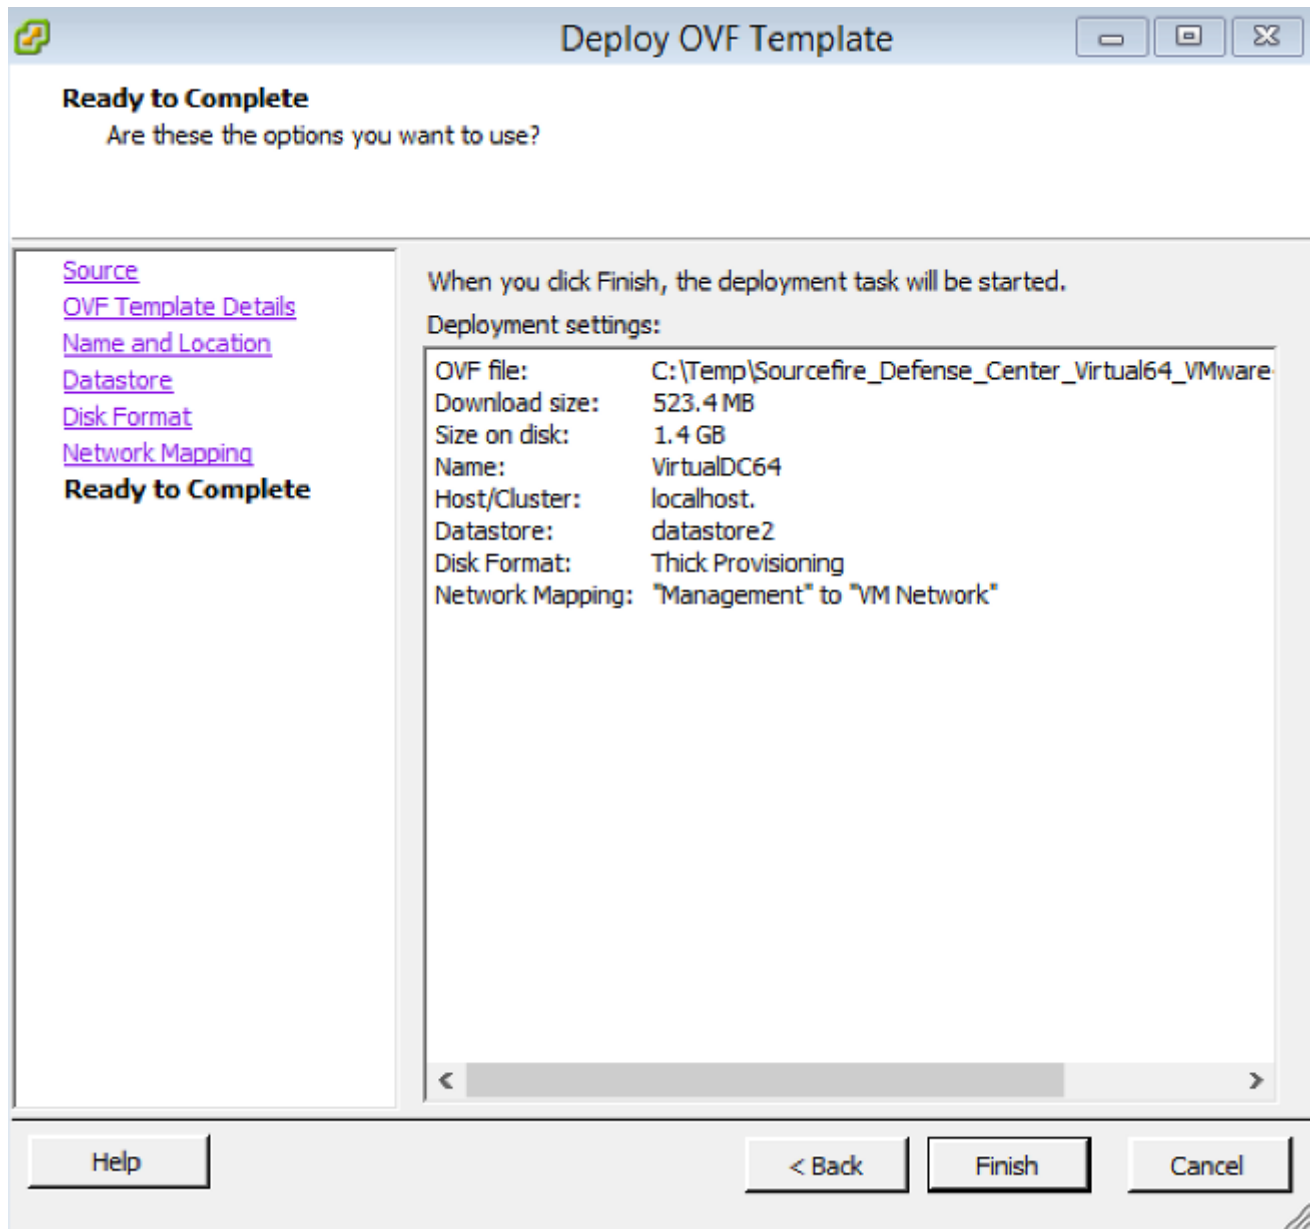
Deploy OVF Template

Ready to Complete
Are these the options you want to use?

Source
OVF Template Details
Name and Location
Datastore
Disk Format
Network Mapping
Ready to Complete

When you click Finish, the deployment task will be started.

Deployment settings:

| | |
|---|---|
| OVF file: | C:\Temp\Sourcefire_Defense_Center_Virtual64_VMware- |
| Download size: | 523.4 MB |
| Size on disk: | 1.4 GB |
| Name: | VirtualDC64 |
| Host/Cluster: | localhost. |
| Datastore: | datastore2 |
| Disk Format: | Thick Provisioning |
| Network Mapping: | "Management" to "VM Network" |

Help
< Back
Finish
Cancel